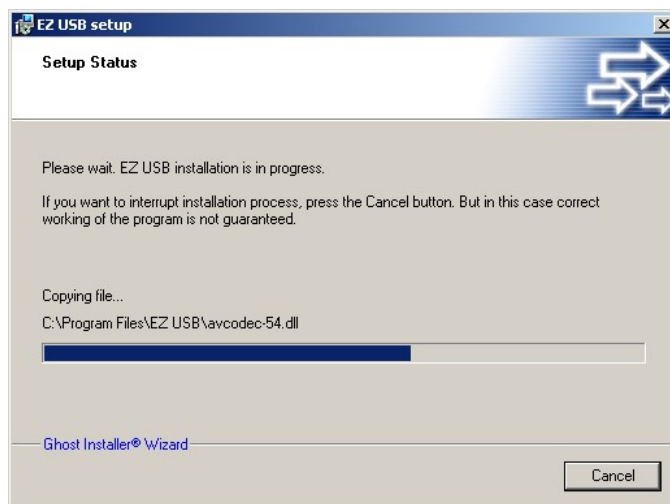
EZ USB setup

Setup Status

Please wait. EZ USB installation is in progress.

If you want to interrupt installation process, press the Cancel button. But in this case correct working of the program is not guaranteed.

Copying file...

C:\Program Files\EZ USB\avcodec-54.dll

Ghost Installer® Wizard

Cancel